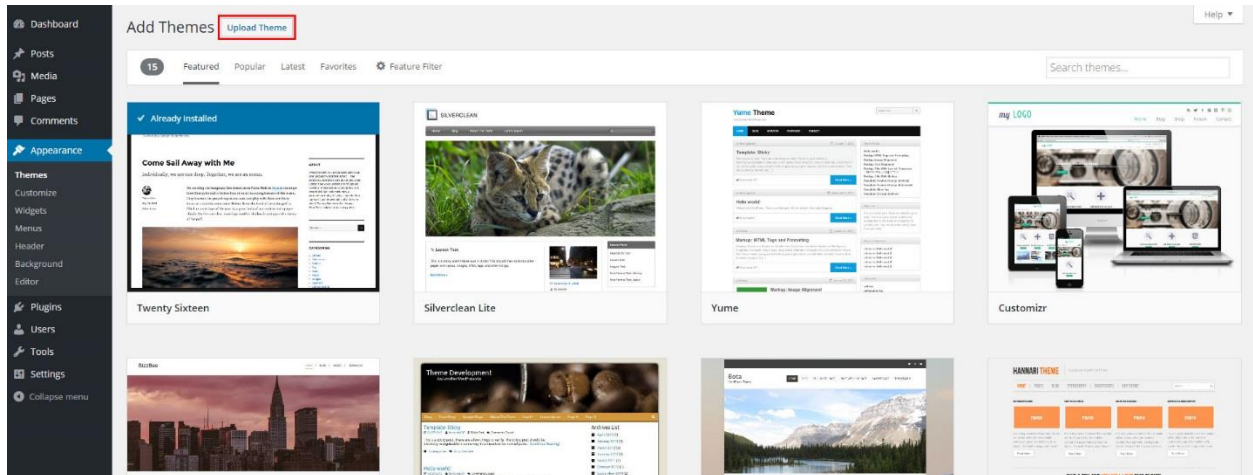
Dashboard
Posts
Media
Pages
Comments
Appearance
Themes
Customize
Widgets
Menus
Header
Background
Editor
Plugins
Users
Tools
Settings
Collapse menu

Add Themes Upload Theme

Help ▼

15 Featured Popular Latest Favorites Feature Filter

Search themes...

✓ Already Installed

Come Sail Away with Me

Individually, we are one drop. Together, we are an ocean.

Twenty Sixteen

SILVERCLEAN

Silverclean Lite

Yume Theme

Template: Sticky

Hello world!

Markup: HTML Tags and Formatting

Yume

my LOGO

Customizr

Theme Development

Template: Sticky

Hello world!

Archives List

Bota

HANNARI THEME